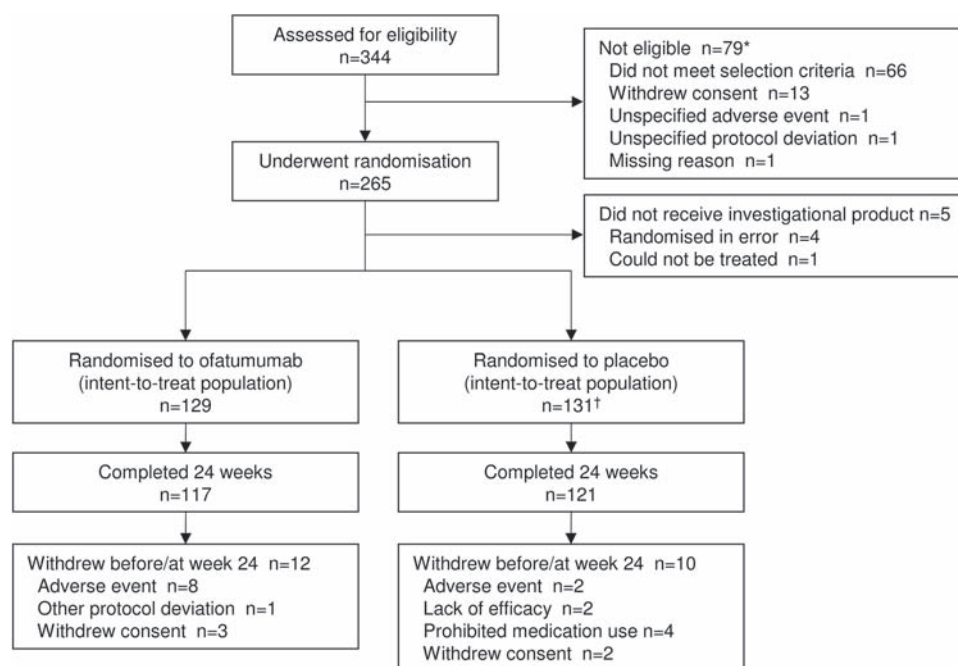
Assessed for eligibility
n=344

Not eligible n=79*
Did not meet selection criteria n=66
Withdrew consent n=13
Unspecified adverse event n=1
Unspecified protocol deviation n=1
Missing reason n=1

Underwent randomisation
n=265

Did not receive investigational product n=5
Randomised in error n=4
Could not be treated n=1

Randomised to ofatumumab
(intent-to-treat population)
n=129

Randomised to placebo
(intent-to-treat population)
n=131†

Completed 24 weeks
n=117

Completed 24 weeks
n=121

Withdrew before/at week 24 n=12
Adverse event n=8
Other protocol deviation n=1
Withdrew consent n=3

Withdrew before/at week 24 n=10
Adverse event n=2
Lack of efficacy n=2
Prohibited medication use n=4
Withdrew consent n=2